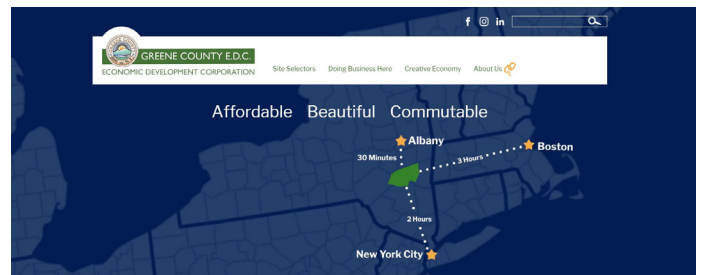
f in

GREENE COUNTY E.D.C.
ECONOMIC DEVELOPMENT CORPORATION

Site Selectors Doing Business Here Creative Economy About Us

Affordable Beautiful Commutable

Albany
30 Minutes
3 Hours
Boston
2 Hours
New York City